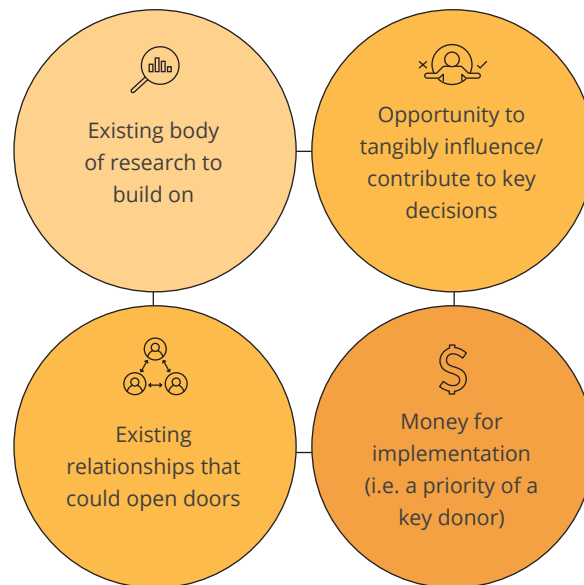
Existing body of research to build on

Opportunity to tangibly influence/ contribute to key decisions

Existing relationships that could open doors

$

Money for implementation (i.e. a priority of a key donor)